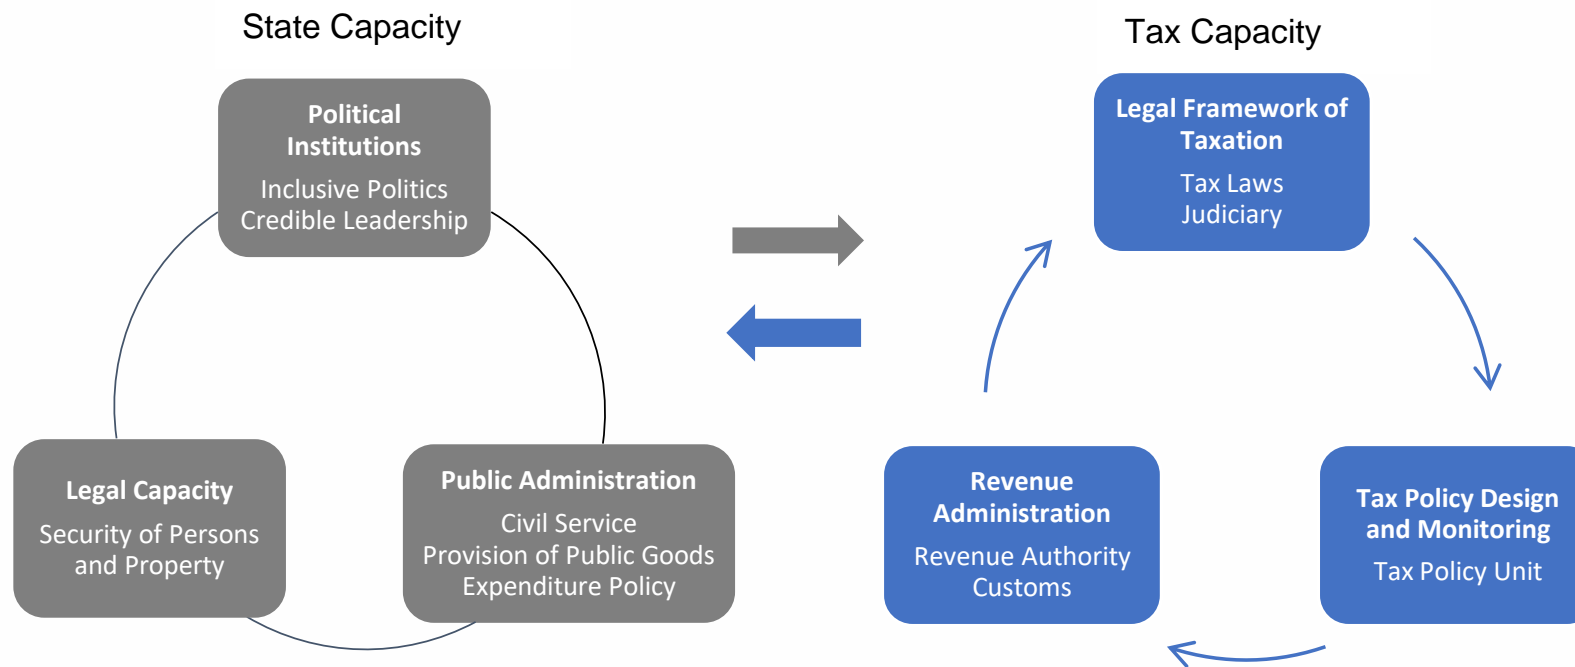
State Capacity

Political Institutions
Inclusive Politics
Credible Leadership

Legal Capacity
Security of Persons and Property

Public Administration
Civil Service
Provision of Public Goods
Expenditure Policy

Tax Capacity

Legal Framework of Taxation
Tax Laws
Judiciary

Revenue Administration
Revenue Authority
Customs

Tax Policy Design and Monitoring
Tax Policy Unit